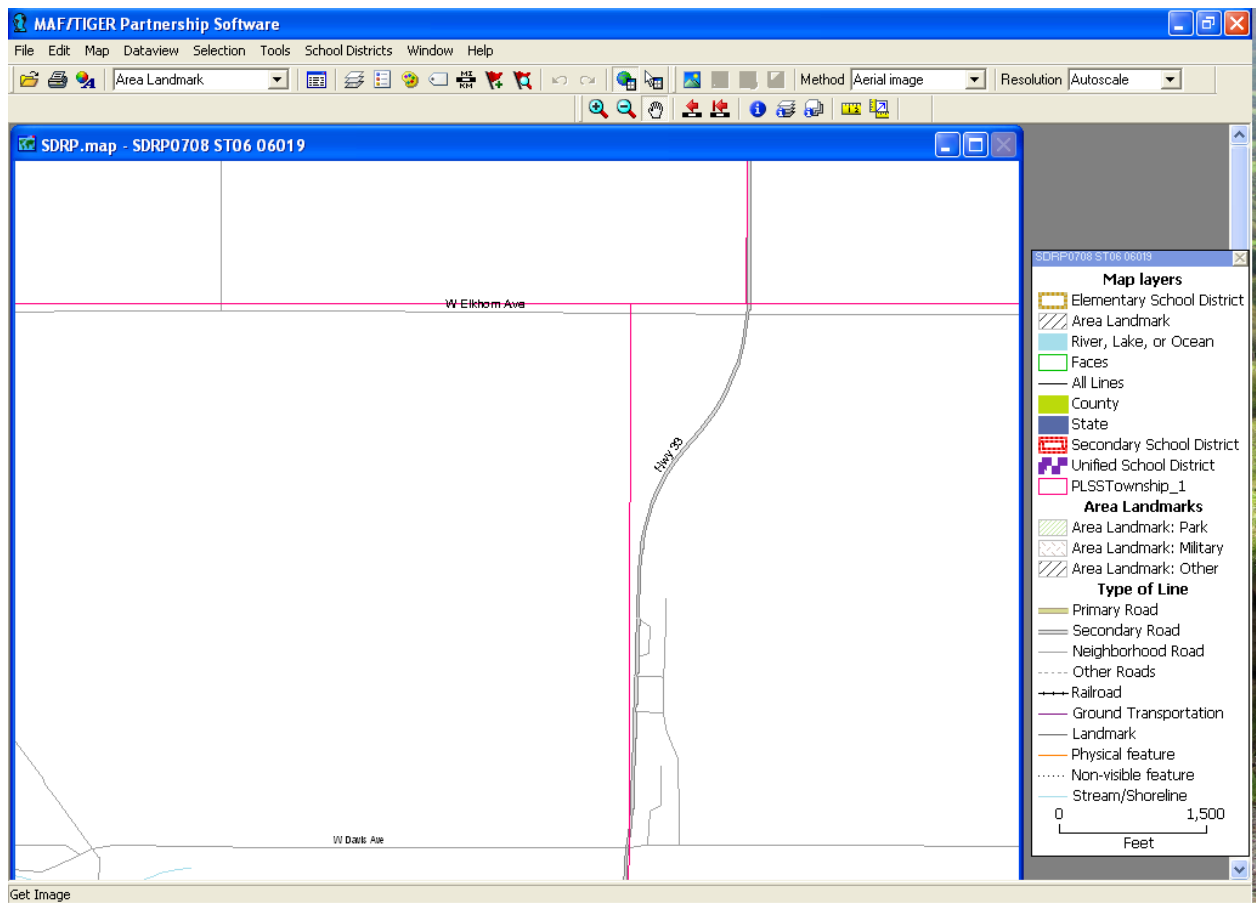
MAF/TIGER Partnership Software

File Edit Map Dataview Selection Tools School Districts Window Help

Area Landmark

MI KM

Method Aerial image

Resolution Autoscale

SDRP.map - SDRP0708 ST06 06019

W Elkhorn Ave

Hwy 99

W Davis Ave

SDRP0708 ST06 06019

Map layers
Elementary School District
Area Landmark
River, Lake, or Ocean
Faces
All Lines
County
State
Secondary School District
Unified School District
PLSSTownship_1

Area Landmarks
Area Landmark: Park
Area Landmark: Military
Area Landmark: Other

Type of Line
Primary Road
Secondary Road
Neighborhood Road
Other Roads
Railroad
Ground Transportation
Landmark
Physical feature
Non-visible feature
Stream/Shoreline

0 1,500
Feet

Get Image